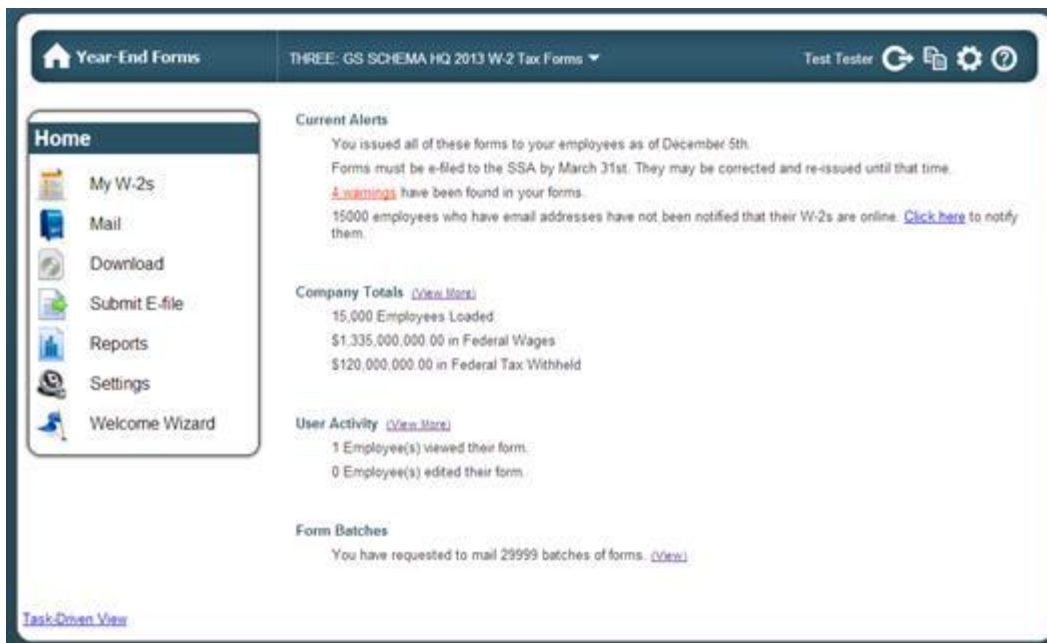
Year-End Forms

THREE: GS SCHEMA HQ 2013 W-2 Tax Forms

Test Tester

Home

My W-2s

Mail

Download

Submit E-file

Reports

Settings

Welcome Wizard

Current Alerts

You issued all of these forms to your employees as of December 5th.

Forms must be e-filed to the SSA by March 31st. They may be corrected and re-issued until that time.

4 warnings have been found in your forms.

15000 employees who have email addresses have not been notified that their W-2s are online. Click here to notify them.

Company Totals (View More)

15,000 Employees Loaded

\$1,335,000,000.00 in Federal Wages

\$120,000,000.00 in Federal Tax Withheld

User Activity (View More)

1 Employee(s) viewed their form.

0 Employee(s) edited their form.

Form Batches

You have requested to mail 29999 batches of forms. (View)

Task-Driven View